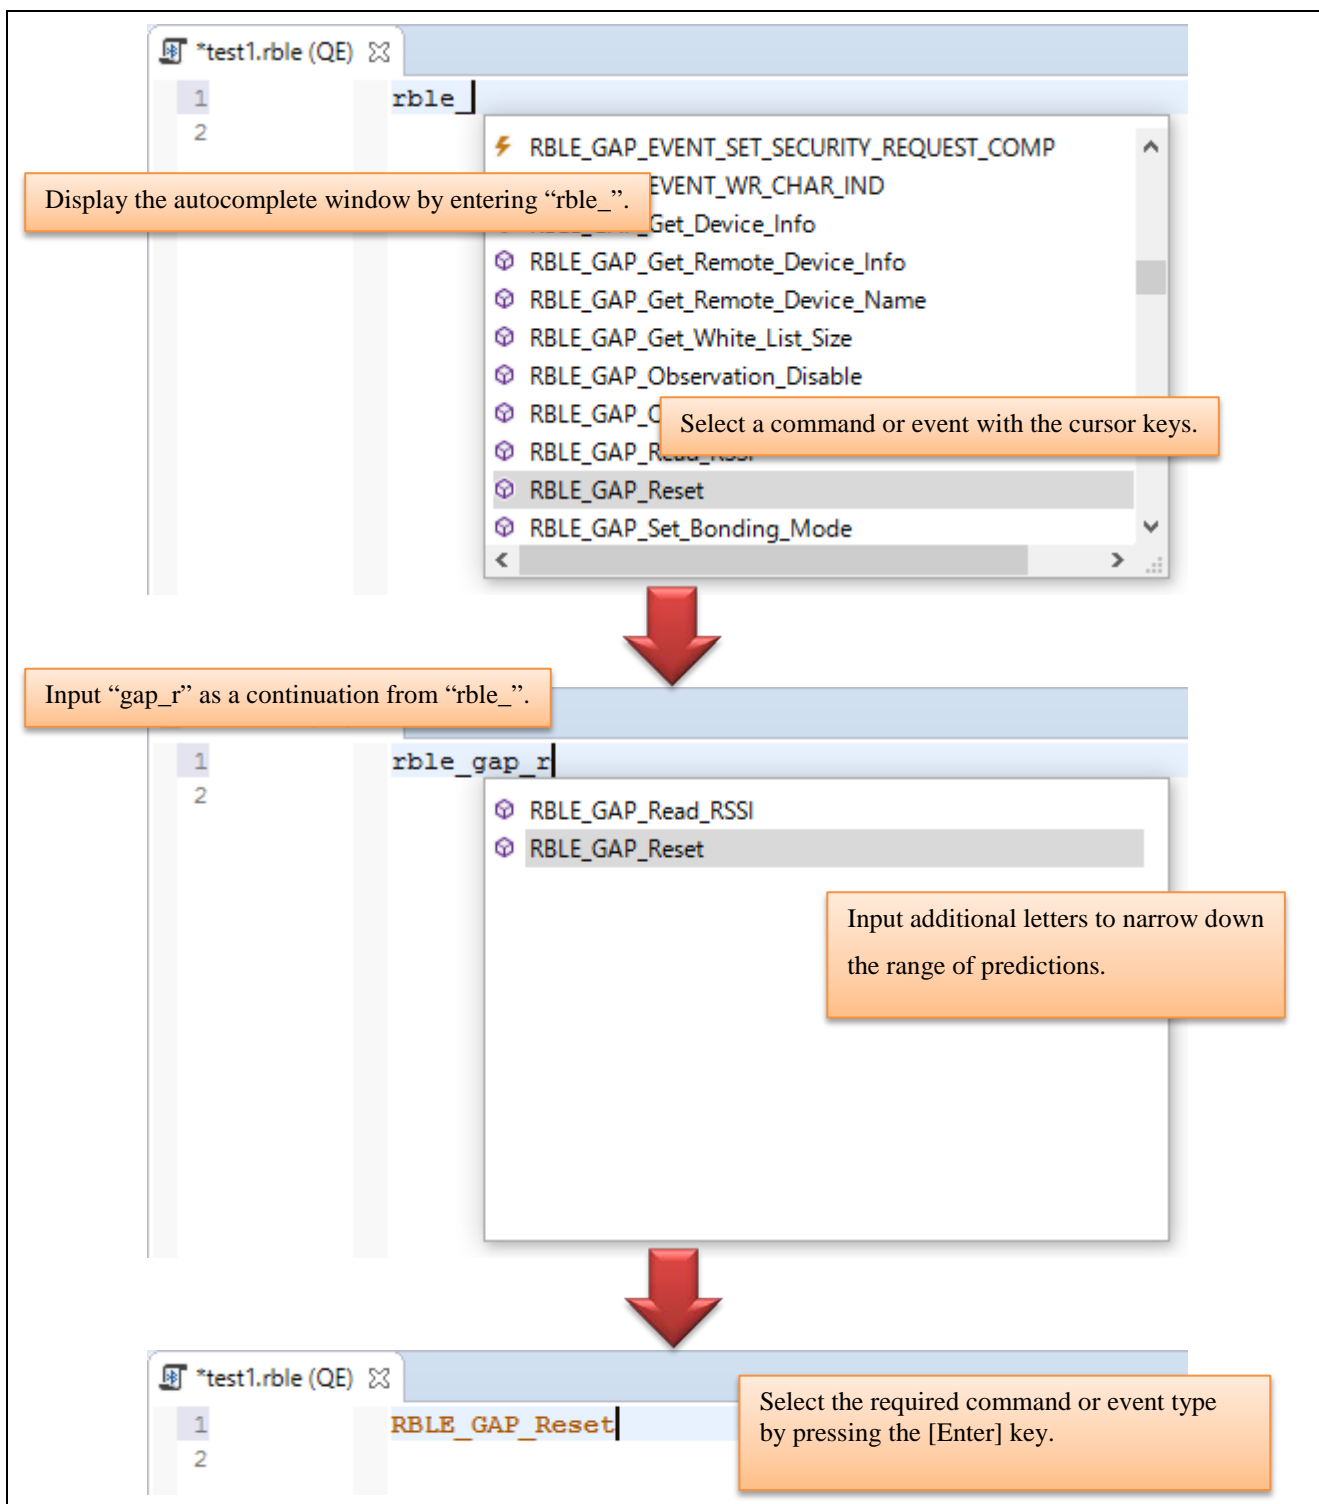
*test1.rble (QE)

1 rble_
2

RBLE_GAP_EVENT_SET_SECURITY_REQUEST_COMP
EVENT_WR_CHAR_IND
Get_Device_Info
RBLE_GAP_Get_Remote_Device_Info
RBLE_GAP_Get_Remote_Device_Name
RBLE_GAP_Get_White_List_Size
RBLE_GAP_Observation_Disable
RBLE_GAP_C
RBLE_GAP_R
RBLE_GAP_Reset
RBLE_GAP_Set_Bonding_Mode

Display the autocomplete window by entering “rble_”.

Select a command or event with the cursor keys.

Input “gap_r” as a continuation from “rble_”.

1 rble_gap_r
2

RBLE_GAP_Read_RSSI
RBLE_GAP_Reset

Input additional letters to narrow down the range of predictions.

*test1.rble (QE)

1 RBLE_GAP_Reset
2

Select the required command or event type by pressing the [Enter] key.